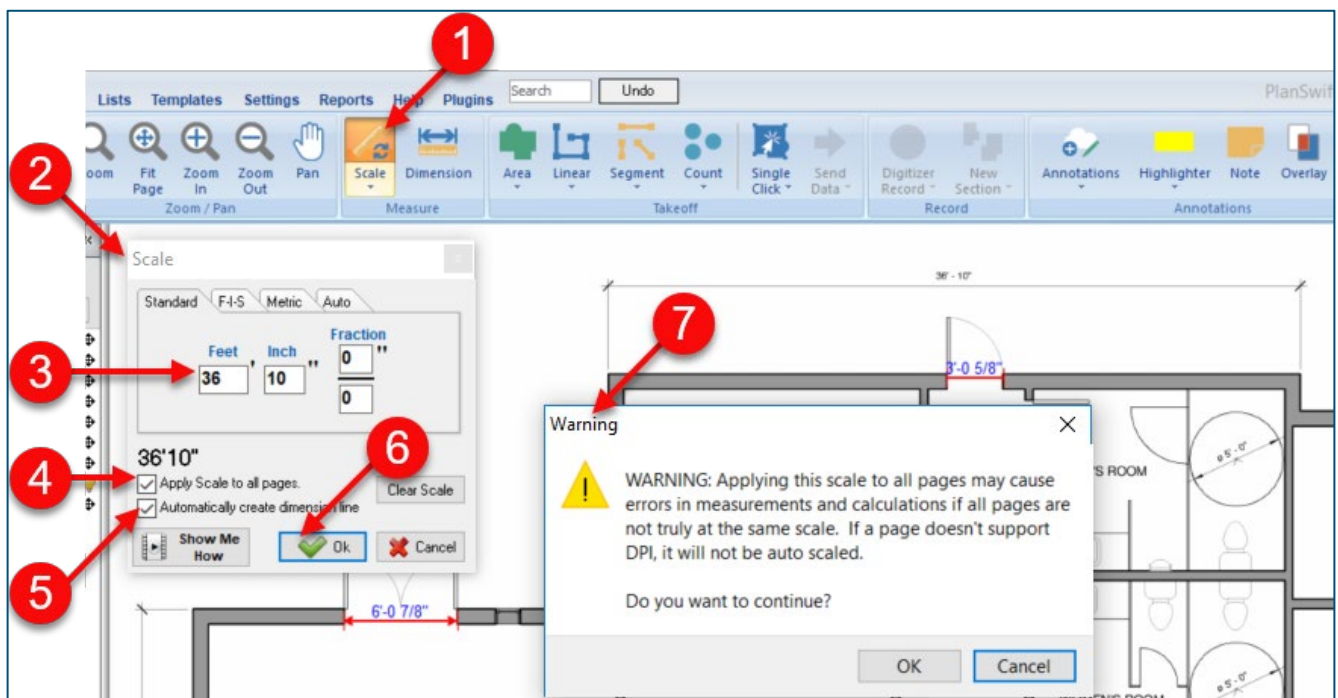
1

Lists Templates Settings Reports Help Plugins Search Undo PlanSwift

oom Fit Page Zoom In Zoom Out Pan Scale Dimension Area Linear Segment Count Single Click Send Data Digitizer Record New Section Annotations Highlighter Note Overlay

Zoom / Pan Measure Takeoff Record Annotations

2

Scale

Standard F-I-S Metric Auto

Feet Inch Fraction

3

36 ' 10 " 0 "

0

36'10"

4

Apply Scale to all pages.

Automatically create dimension line

5

Show Me How

6

Ok Cancel Clear Scale

36' - 10"

7

3'-0 5/8"

Warning

WARNING: Applying this scale to all pages may cause errors in measurements and calculations if all pages are not truly at the same scale. If a page doesn't support DPI, it will not be auto scaled.

Do you want to continue?

OK Cancel

'S ROOM

6'-0 7/8"